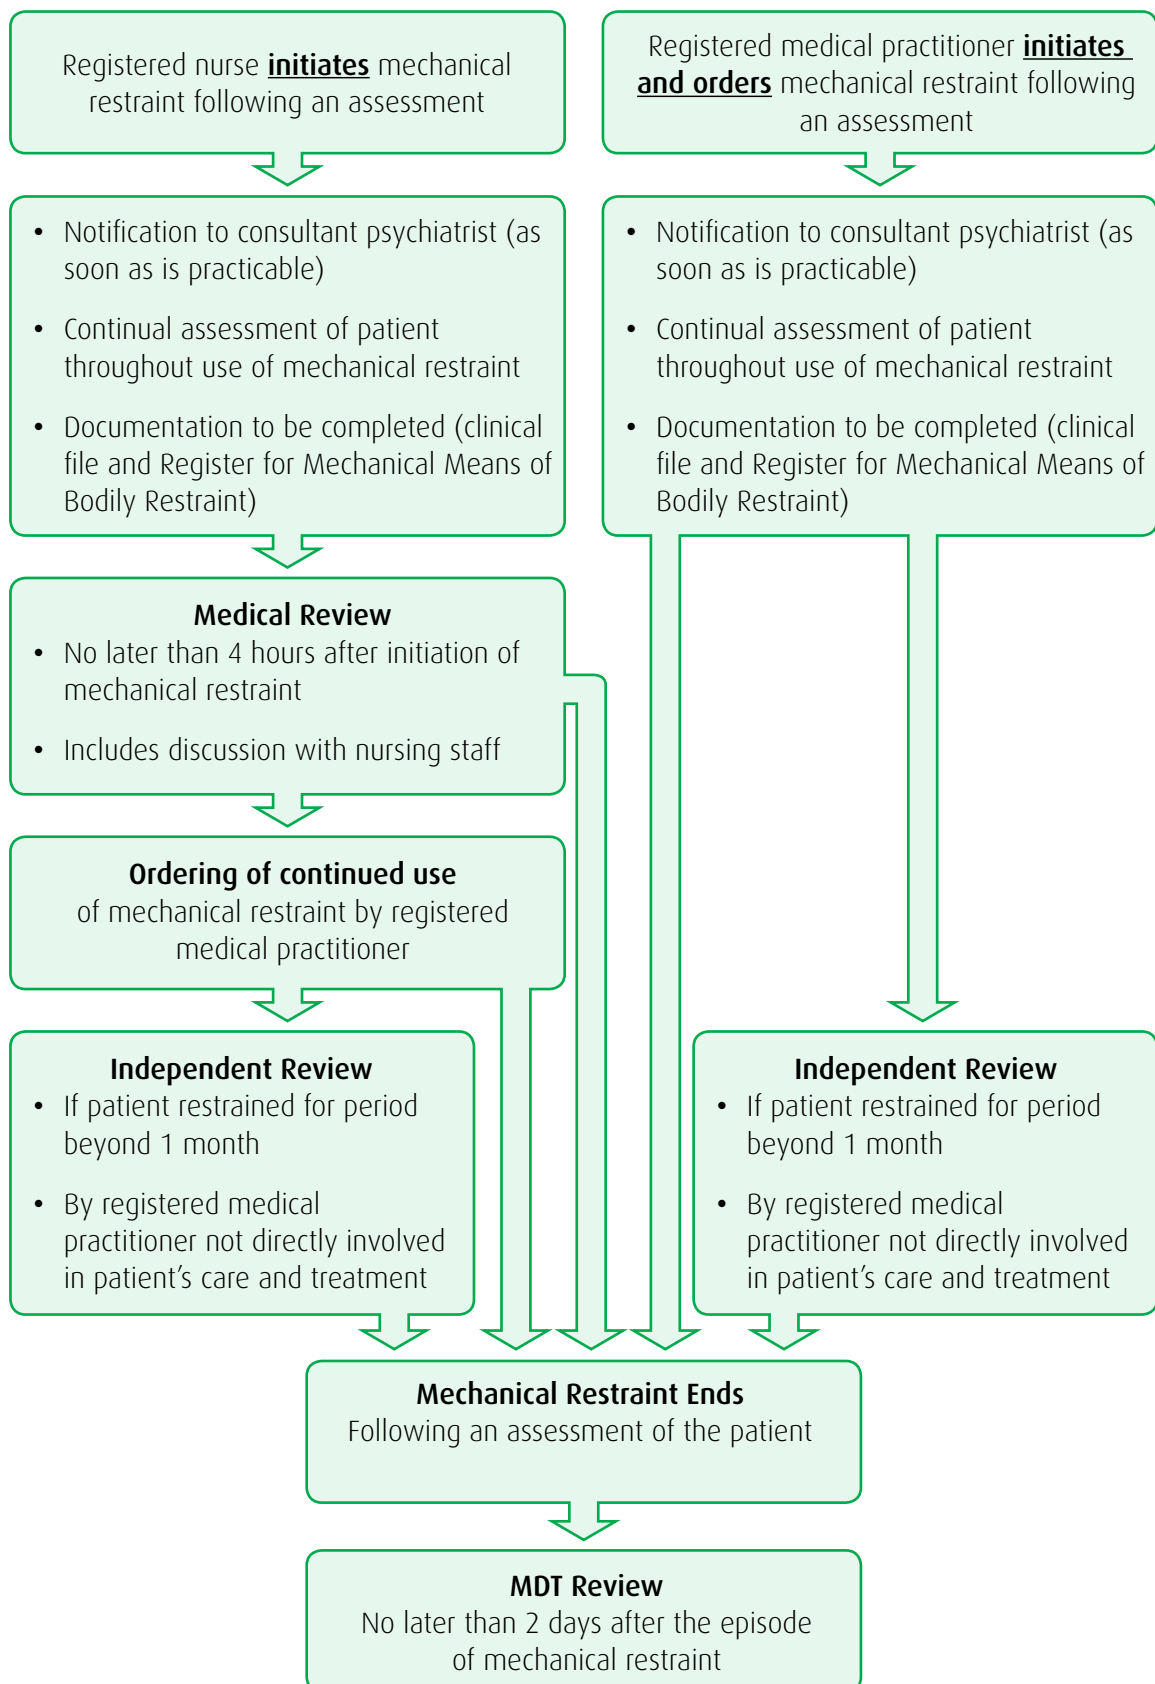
Registered nurse **initiates** mechanical restraint following an assessment

- Notification to consultant psychiatrist (as soon as is practicable)
- Continual assessment of patient throughout use of mechanical restraint
- Documentation to be completed (clinical file and Register for Mechanical Means of Bodily Restraint)

**Medical Review**
- No later than 4 hours after initiation of mechanical restraint
- Includes discussion with nursing staff

**Ordering of continued use** of mechanical restraint by registered medical practitioner

**Independent Review**
- If patient restrained for period beyond 1 month
- By registered medical practitioner not directly involved in patient's care and treatment

Registered medical practitioner **initiates and orders** mechanical restraint following an assessment

- Notification to consultant psychiatrist (as soon as is practicable)
- Continual assessment of patient throughout use of mechanical restraint
- Documentation to be completed (clinical file and Register for Mechanical Means of Bodily Restraint)

**Independent Review**
- If patient restrained for period beyond 1 month
- By registered medical practitioner not directly involved in patient's care and treatment

**Mechanical Restraint Ends**
Following an assessment of the patient

**MDT Review**
No later than 2 days after the episode of mechanical restraint